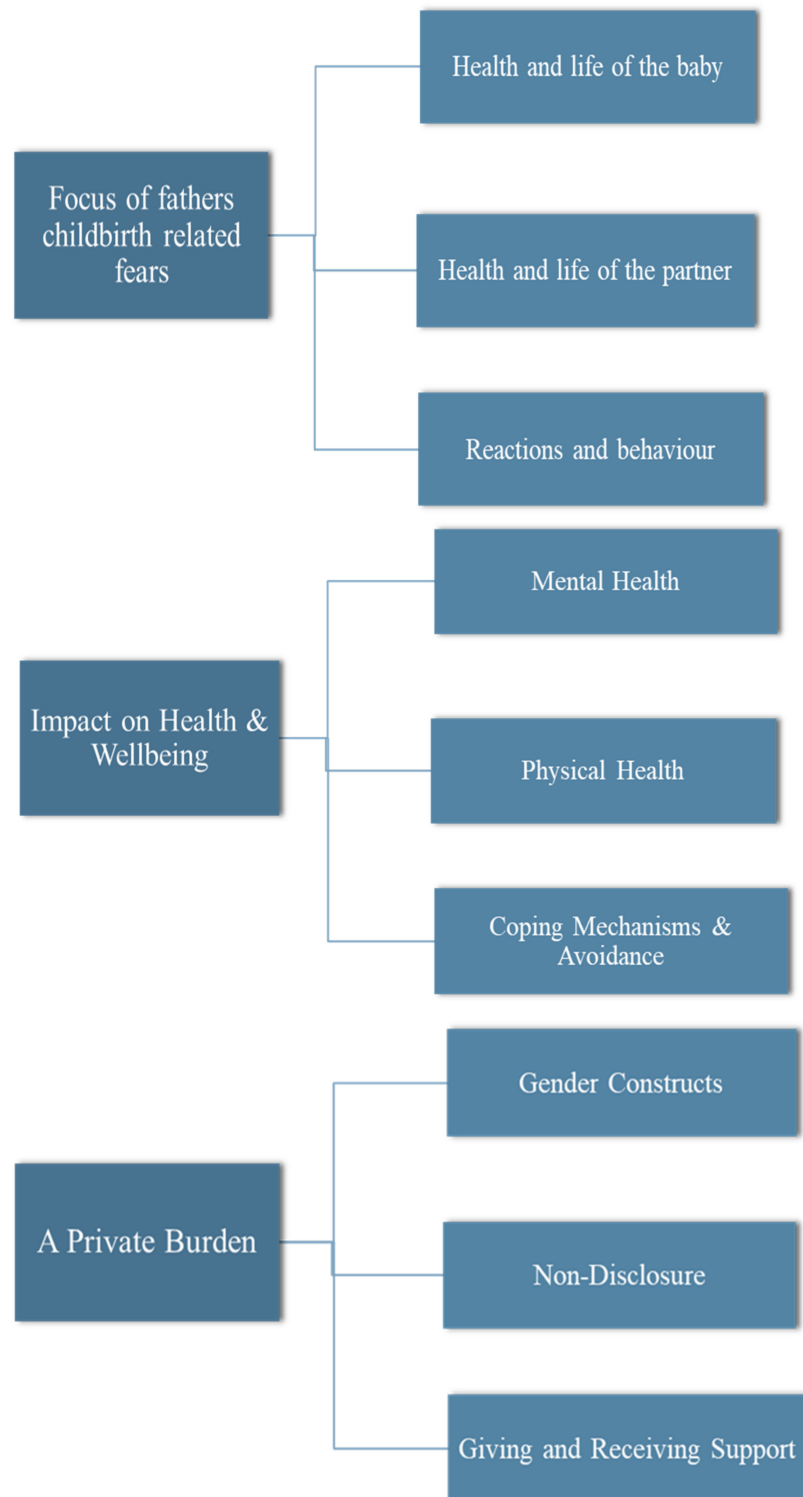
Focus of fathers childbirth related fears

Health and life of the baby

Health and life of the partner

Reactions and behaviour

Impact on Health & Wellbeing

Mental Health

Physical Health

Coping Mechanisms & Avoidance

A Private Burden

Gender Constructs

Non-Disclosure

Giving and Receiving Support